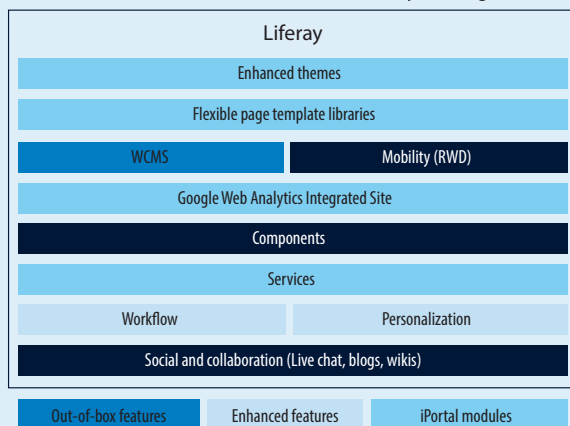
Liferay

Enhanced themes

Flexible page template libraries

WCMS

Mobility (RWD)

Google Web Analytics Integrated Site

Components

Services

Workflow

Personalization

Social and collaboration (Live chat, blogs, wikis)

Out-of-box features

Enhanced features

iPortal modules